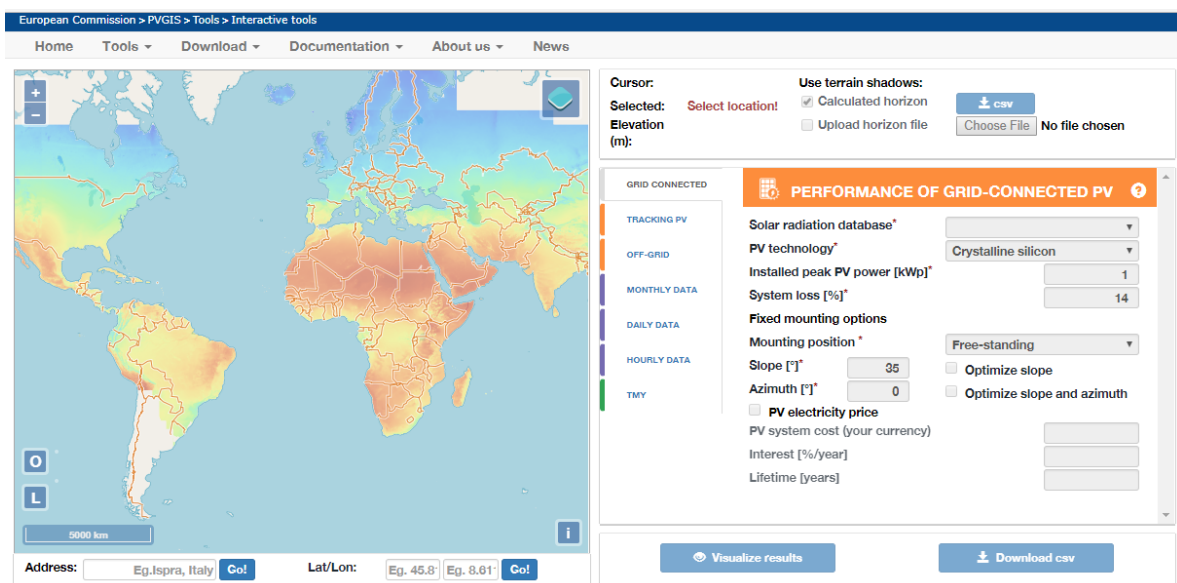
European Commission > PVGIS > Tools > Interactive tools

Home Tools ▾ Download ▾ Documentation ▾ About us ▾ News

+
−

Cursor:
Selected: Select location!
Elevation (m):

Use terrain shadows:
Calculated horizon
Upload horizon file

csv
Choose File No file chosen

GRID CONNECTED
TRACKING PV
OFF-GRID
MONTHLY DATA
DAILY DATA
HOURLY DATA
TMY

PERFORMANCE OF GRID-CONNECTED PV ?

Solar radiation database*
PV technology* Crystalline silicon
Installed peak PV power [kWp]* 1
System loss [%]* 14
Fixed mounting options
Mounting position * Free-standing
Slope [°]* 35
Optimize slope
Azimuth [°]* 0
Optimize slope and azimuth
PV electricity price
PV system cost (your currency)
Interest [%/year]
Lifetime [years]

O
L
5000 km
i

Address: Eg.Ispra, Italy Go!
Lat/Lon: Eg. 45.8 Eg. 8.61 Go!

Visualize results
Download csv